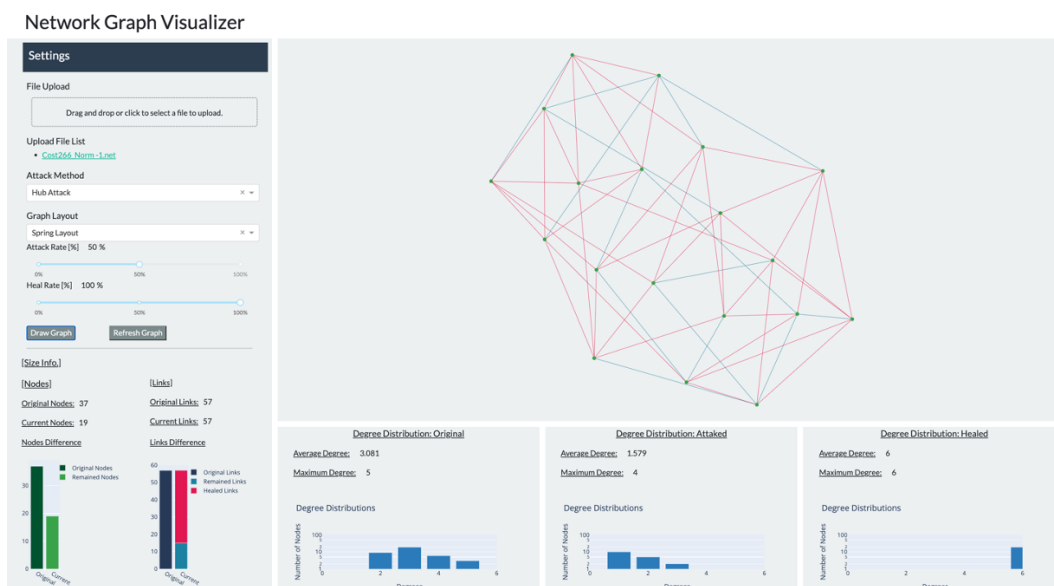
Network Graph Visualizer

Settings

File Upload

Drag and drop or click to select a file to upload.

Upload File List

Cost266_Norm_1.net

Attack Method

Hub Attack

Graph Layout

Spring Layout

Attack Rate [%] 50 %

0% 50% 100%

Heal Rate [%] 100 %

0% 50% 100%

Draw Graph

Refresh Graph

[Size Info.]

[Nodes]

Original Nodes: 37

Current Nodes: 19

Nodes Difference

[Links]

Original Links: 57

Current Links: 57

Links Difference

Original Nodes
Remained Nodes

30
20
10
0

Original Current

Original Links
Remained Links
Healed Links

60
50
40
30
20
10
0

Original Current

Degree Distribution: Original

Average Degree: 3.081

Maximum Degree: 5

Degree Distributions

Number of Nodes

100
10
1

2 4 6

Degree

Degree Distribution: Attaked

Average Degree: 1.579

Maximum Degree: 4

Degree Distributions

Number of Nodes

100
10
1

2 4 6

Degree

Degree Distribution: Healed

Average Degree: 6

Maximum Degree: 6

Degree Distributions

Number of Nodes

100
10
1

0 2 4 6

Degree